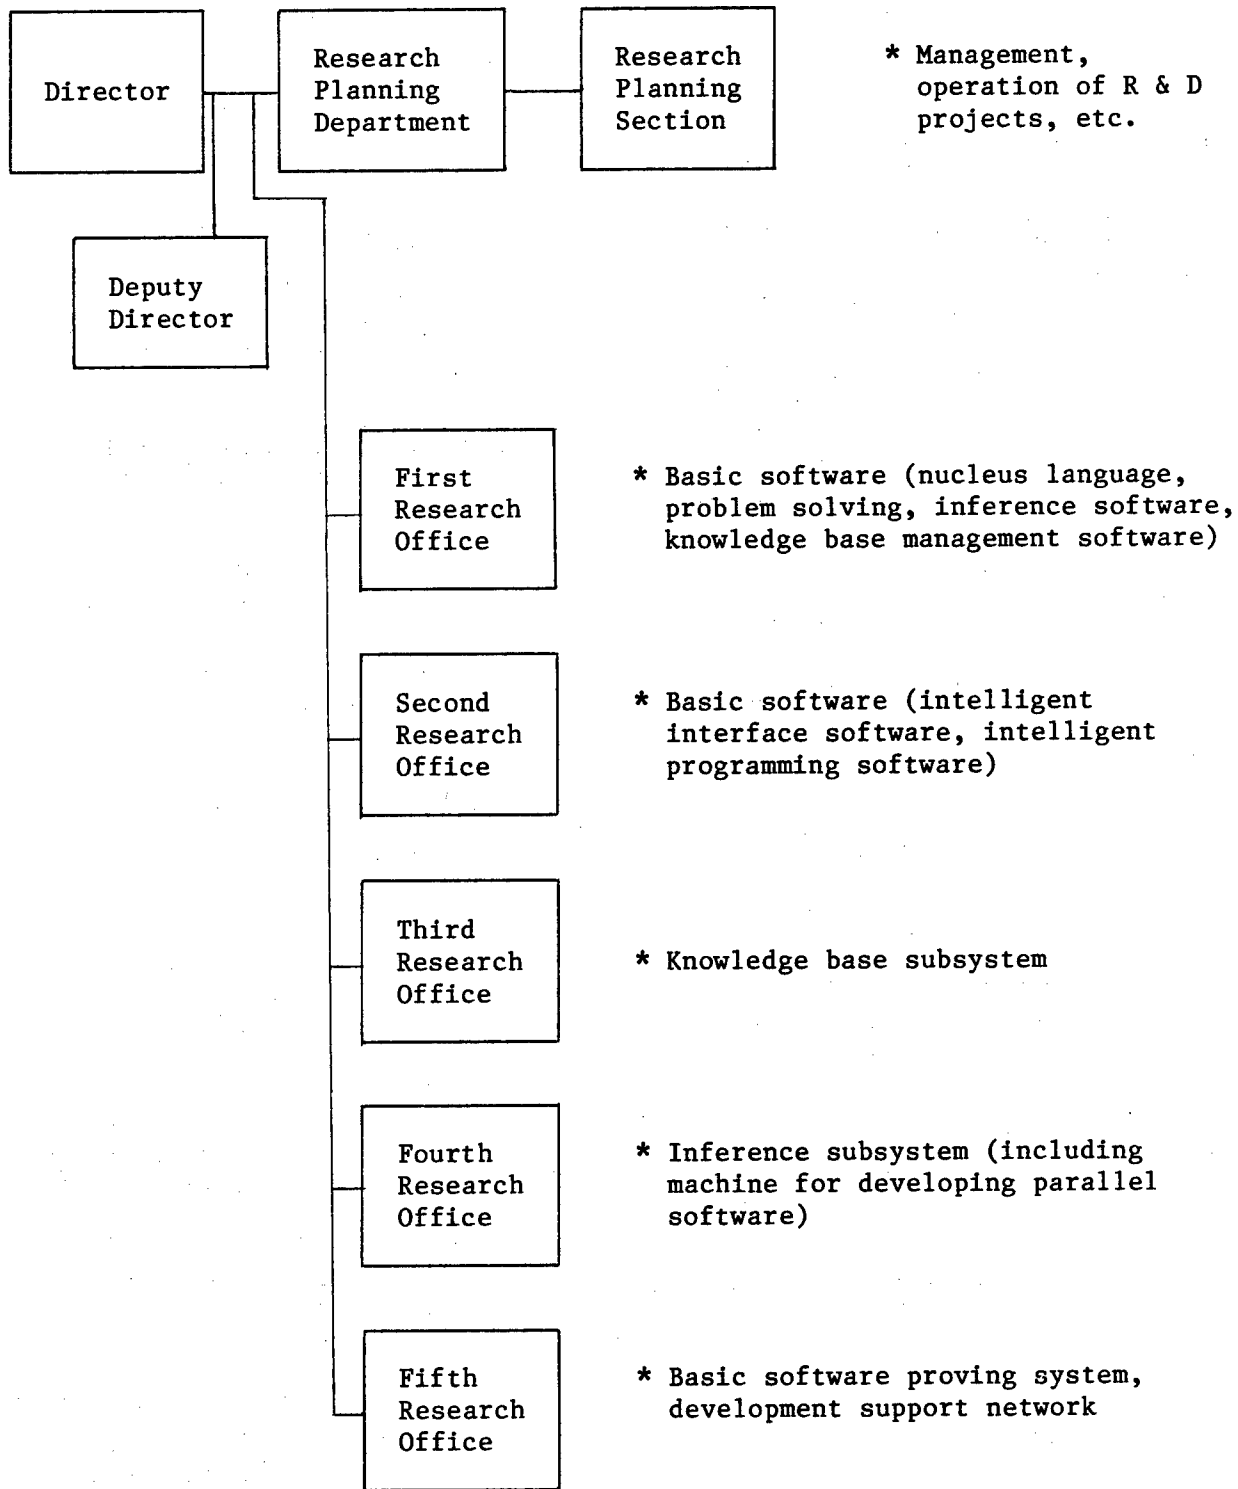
Director

Research Planning Department

Research Planning Section

* Management, operation of R & D projects, etc.

Deputy Director

First Research Office

* Basic software (nucleus language, problem solving, inference software, knowledge base management software)

Second Research Office

* Basic software (intelligent interface software, intelligent programming software)

Third Research Office

* Knowledge base subsystem

Fourth Research Office

* Inference subsystem (including machine for developing parallel software)

Fifth Research Office

* Basic software proving system, development support network